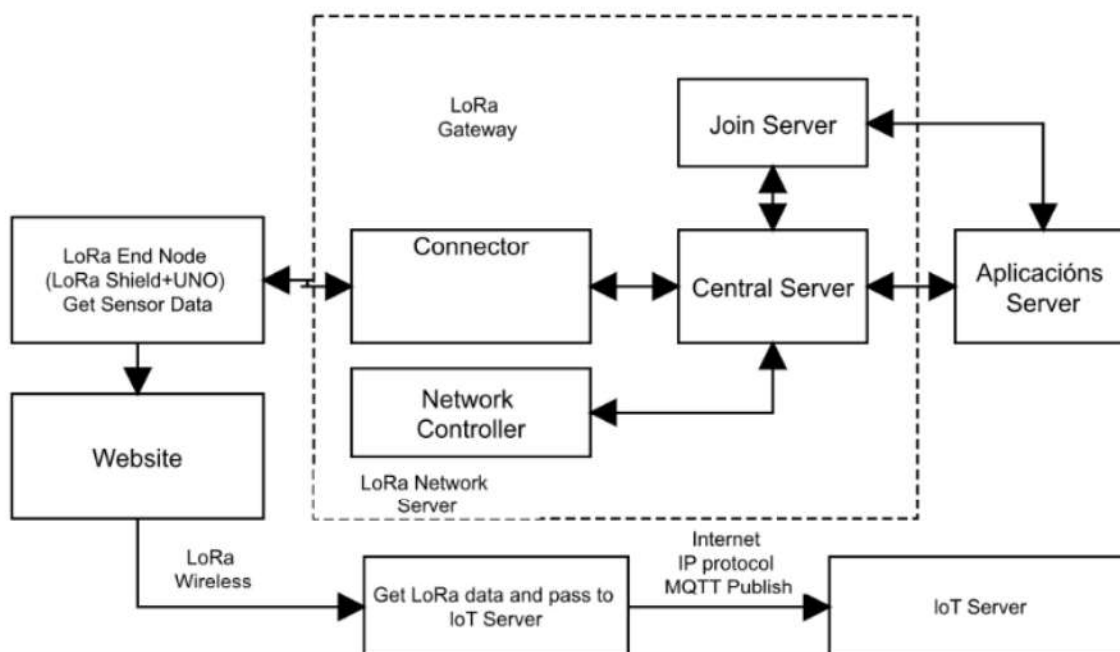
LoRa Gateway

Join Server

LoRa End Node (LoRa Shield+UNO) Get Sensor Data

Connector

Central Server

Aplicacións Server

Network Controller

Website

LoRa Network Server

LoRa Wireless

Get LoRa data and pass to IoT Server

Internet IP protocol MQTT Publish

IoT Server